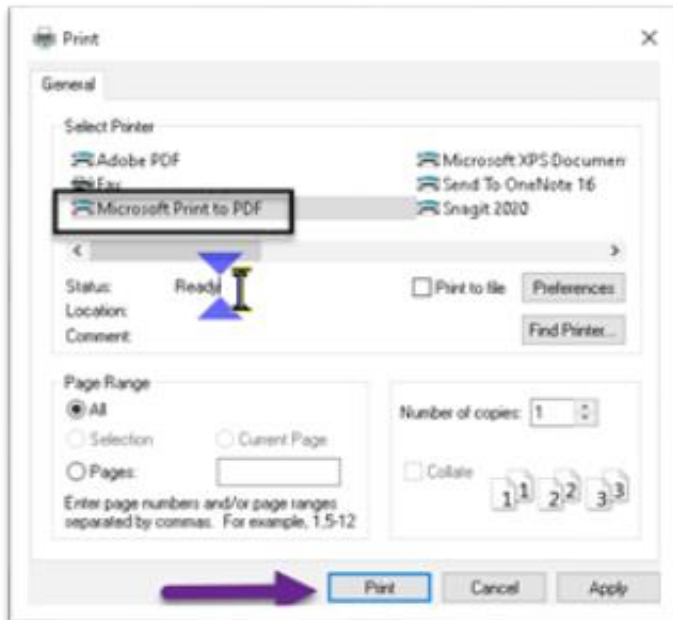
Print

General

Select Printer

Adobe PDF
Fax
Microsoft Print to PDF
Microsoft XPS Documen
Send To OneNote 16
Snagit 2020

Status: Ready
Location:
Comment:

Print to file
Preferences
Find Printer...

Page Range
All
Selection
Current Page
Pages:
Enter page numbers and/or page ranges separated by commas. For example, 1,5-12

Number of copies: 1
Collate
1 1 2 2 3 3

Print
Cancel
Apply